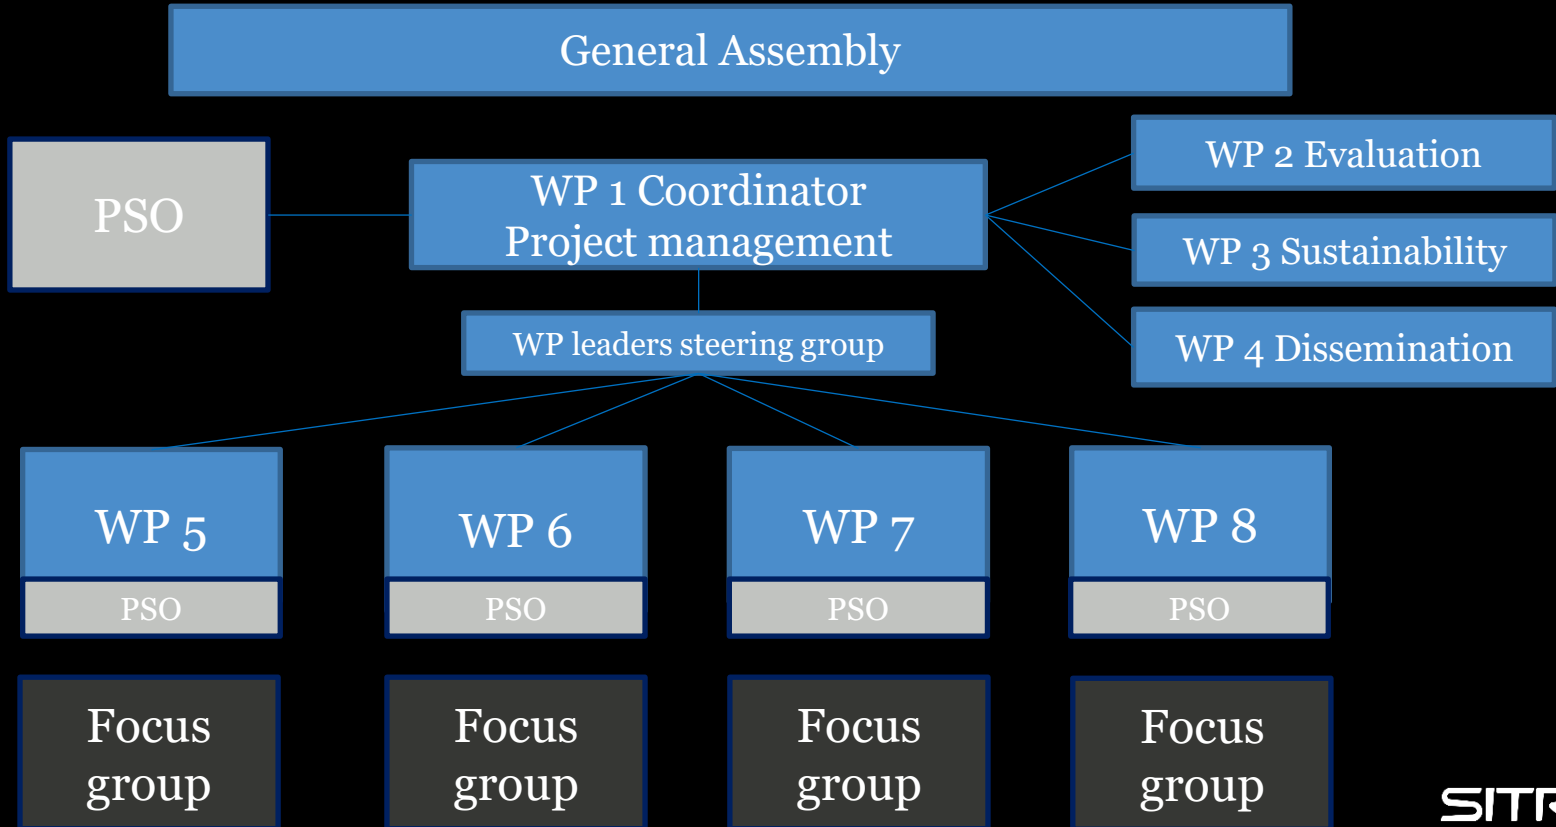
General Assembly

PSO

WP 1 Coordinator
Project management

WP 2 Evaluation

WP 3 Sustainability

WP 4 Dissemination

WP leaders steering group

WP 5
PSO

WP 6
PSO

WP 7
PSO

WP 8
PSO

Focus group

Focus group

Focus group

Focus group

SITR